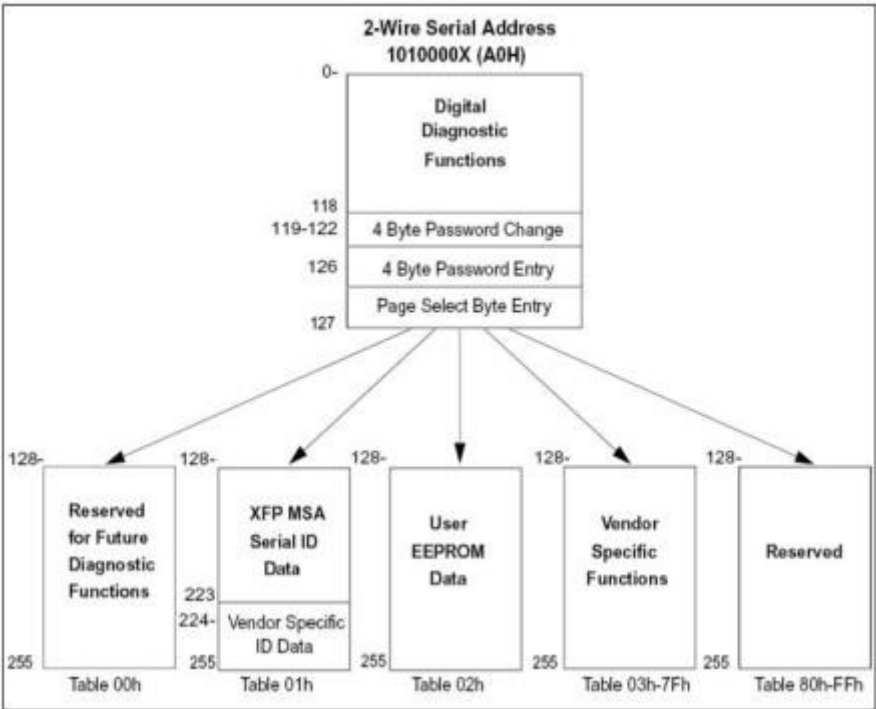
2-Wire Serial Address
1010000X (A0H)

0-

Digital Diagnostic Functions

118

119-122 4 Byte Password Change

126 4 Byte Password Entry

Page Select Byte Entry

127

128-
Reserved for Future Diagnostic Functions
255
Table 00h

128-
XFP MSA Serial ID Data
223
224-
Vendor Specific ID Data
255
Table 01h

128-
User EEPROM Data
255
Table 02h

128-
Vendor Specific Functions
255
Table 03h-7Fh

128-
Reserved
255
Table 80h-FFh